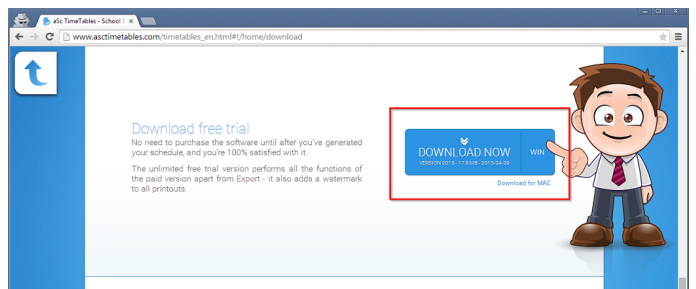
aSc TimeTables - School

www.asctimetables.com/timetables_en.html#!/home/download

Download free trial

No need to purchase the software until after you've generated your schedule, and you're 100% satisfied with it.

The unlimited free trial version performs all the functions of the paid version apart from Export - it also adds a watermark to all printouts.

DOWNLOAD NOW

VERSION 2015 - 17.9 MB - 2015-04-09

WIN

Download for MAC